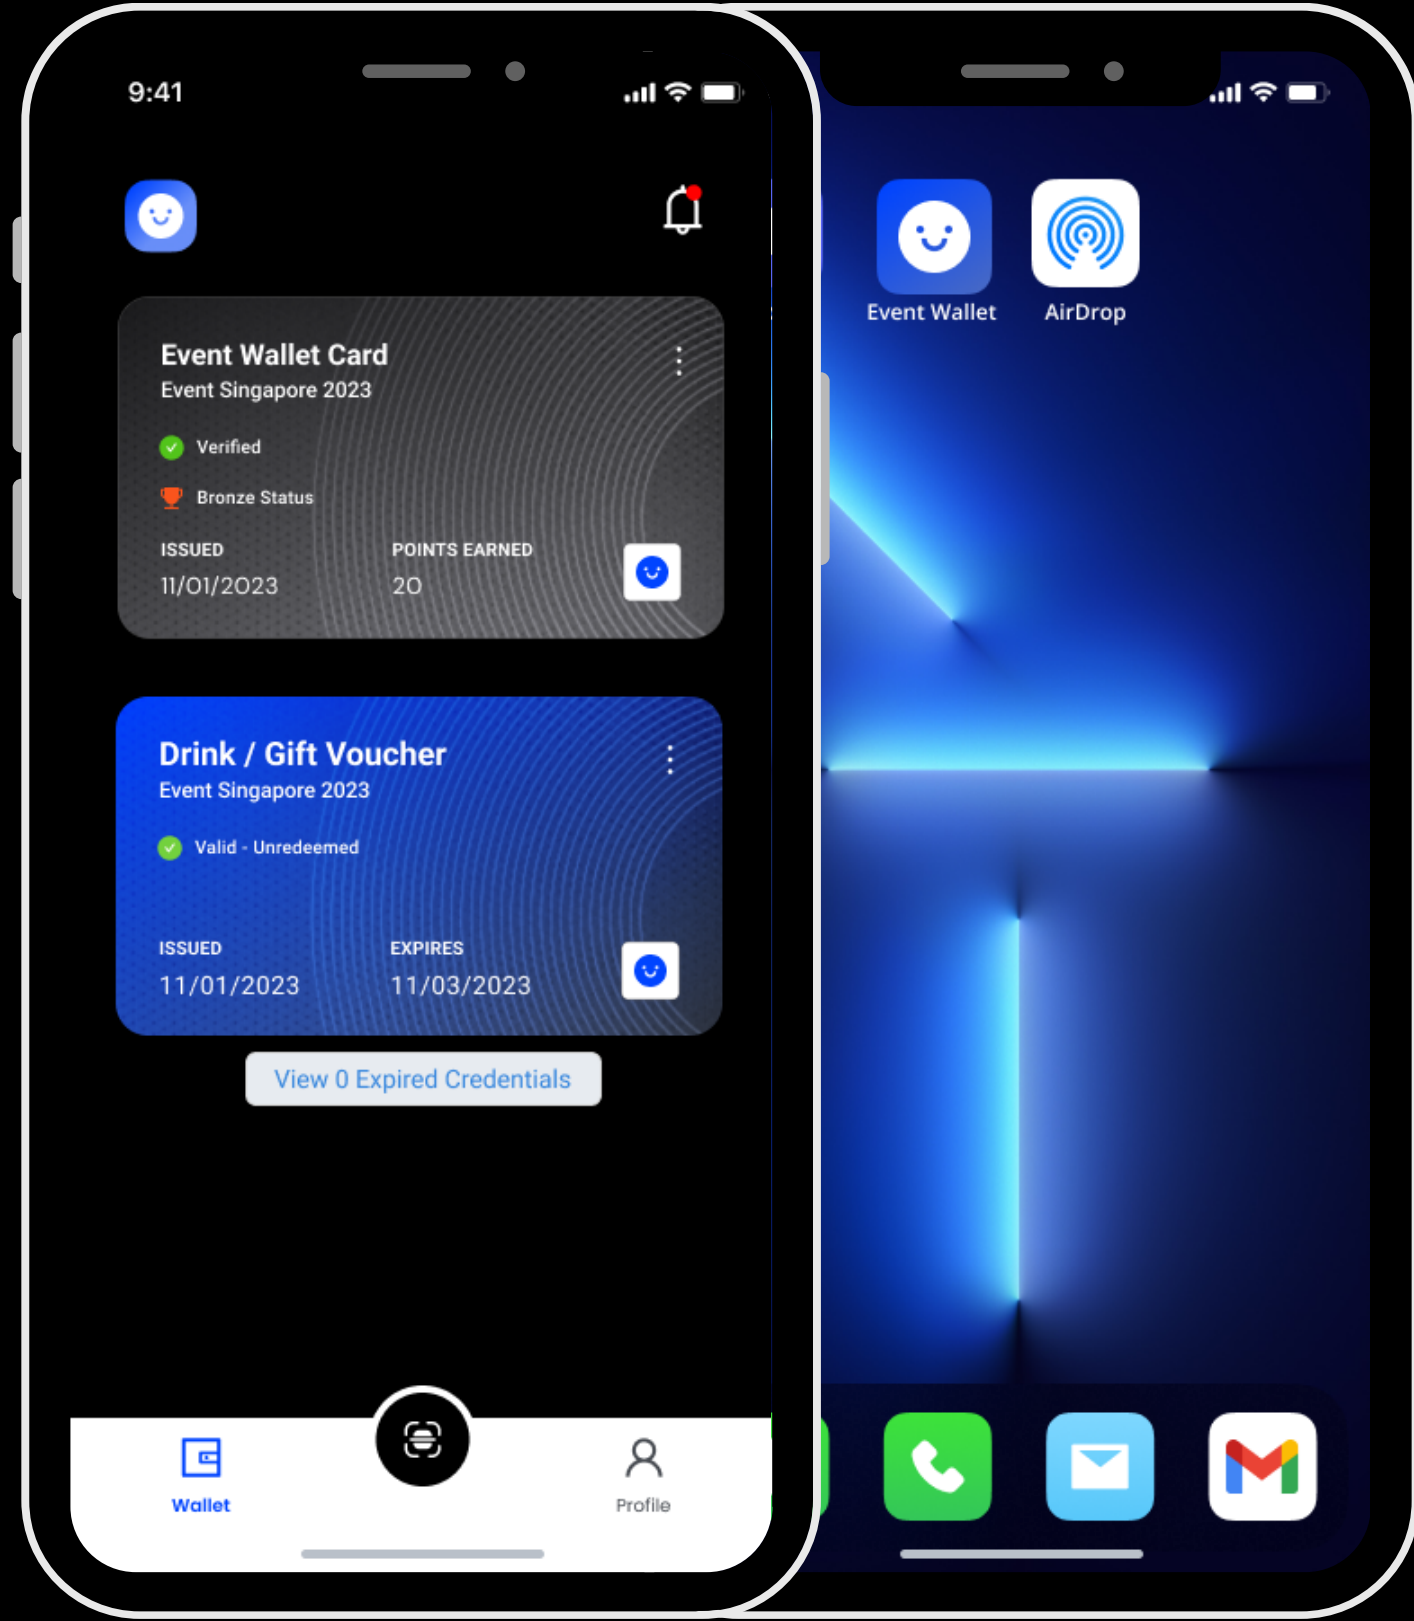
9:41

Event Wallet Card
Event Singapore 2023
Verified
Bronze Status
ISSUED
11/01/2023
POINTS EARNED
20

Drink / Gift Voucher
Event Singapore 2023
Valid - Unredeemed
ISSUED
11/01/2023
EXPIRES
11/03/2023

View 0 Expired Credentials

Wallet
Profile

Event Wallet
AirDrop